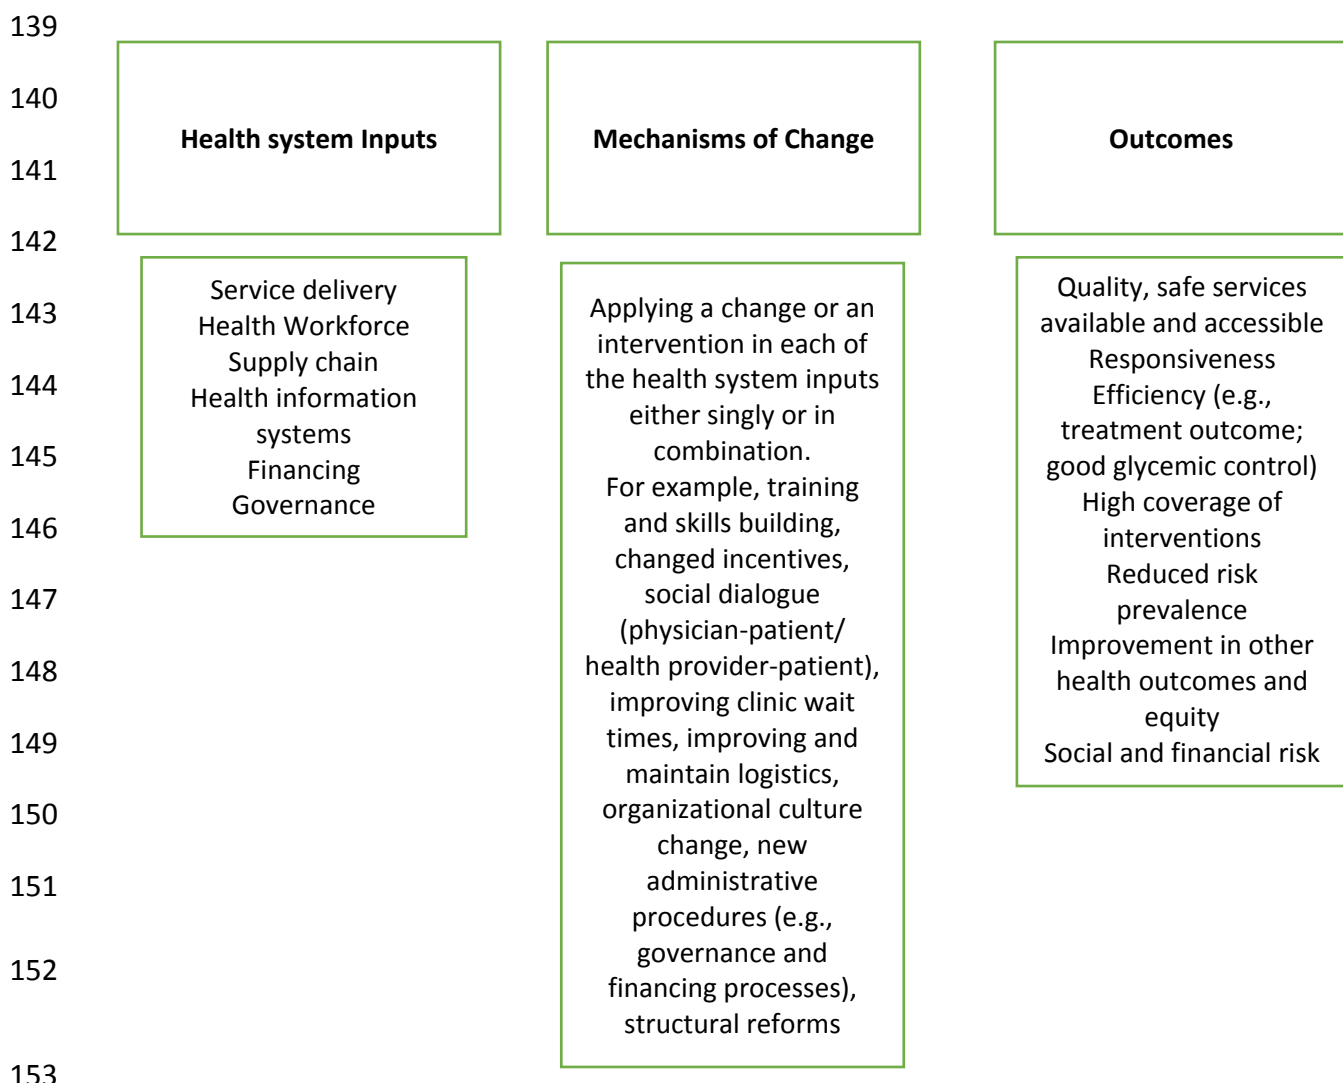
139
140
141
142
143
144
145
146
147
148
149
150
151
152
153

Health system Inputs

Mechanisms of Change

Outcomes

Service delivery
Health Workforce
Supply chain
Health information systems
Financing
Governance

Applying a change or an intervention in each of the health system inputs either singly or in combination.
For example, training and skills building, changed incentives, social dialogue (physician-patient/ health provider-patient), improving clinic wait times, improving and maintain logistics, organizational culture change, new administrative procedures (e.g., governance and financing processes), structural reforms

Quality, safe services available and accessible
Responsiveness
Efficiency (e.g., treatment outcome; good glycemic control)
High coverage of interventions
Reduced risk prevalence
Improvement in other health outcomes and equity
Social and financial risk